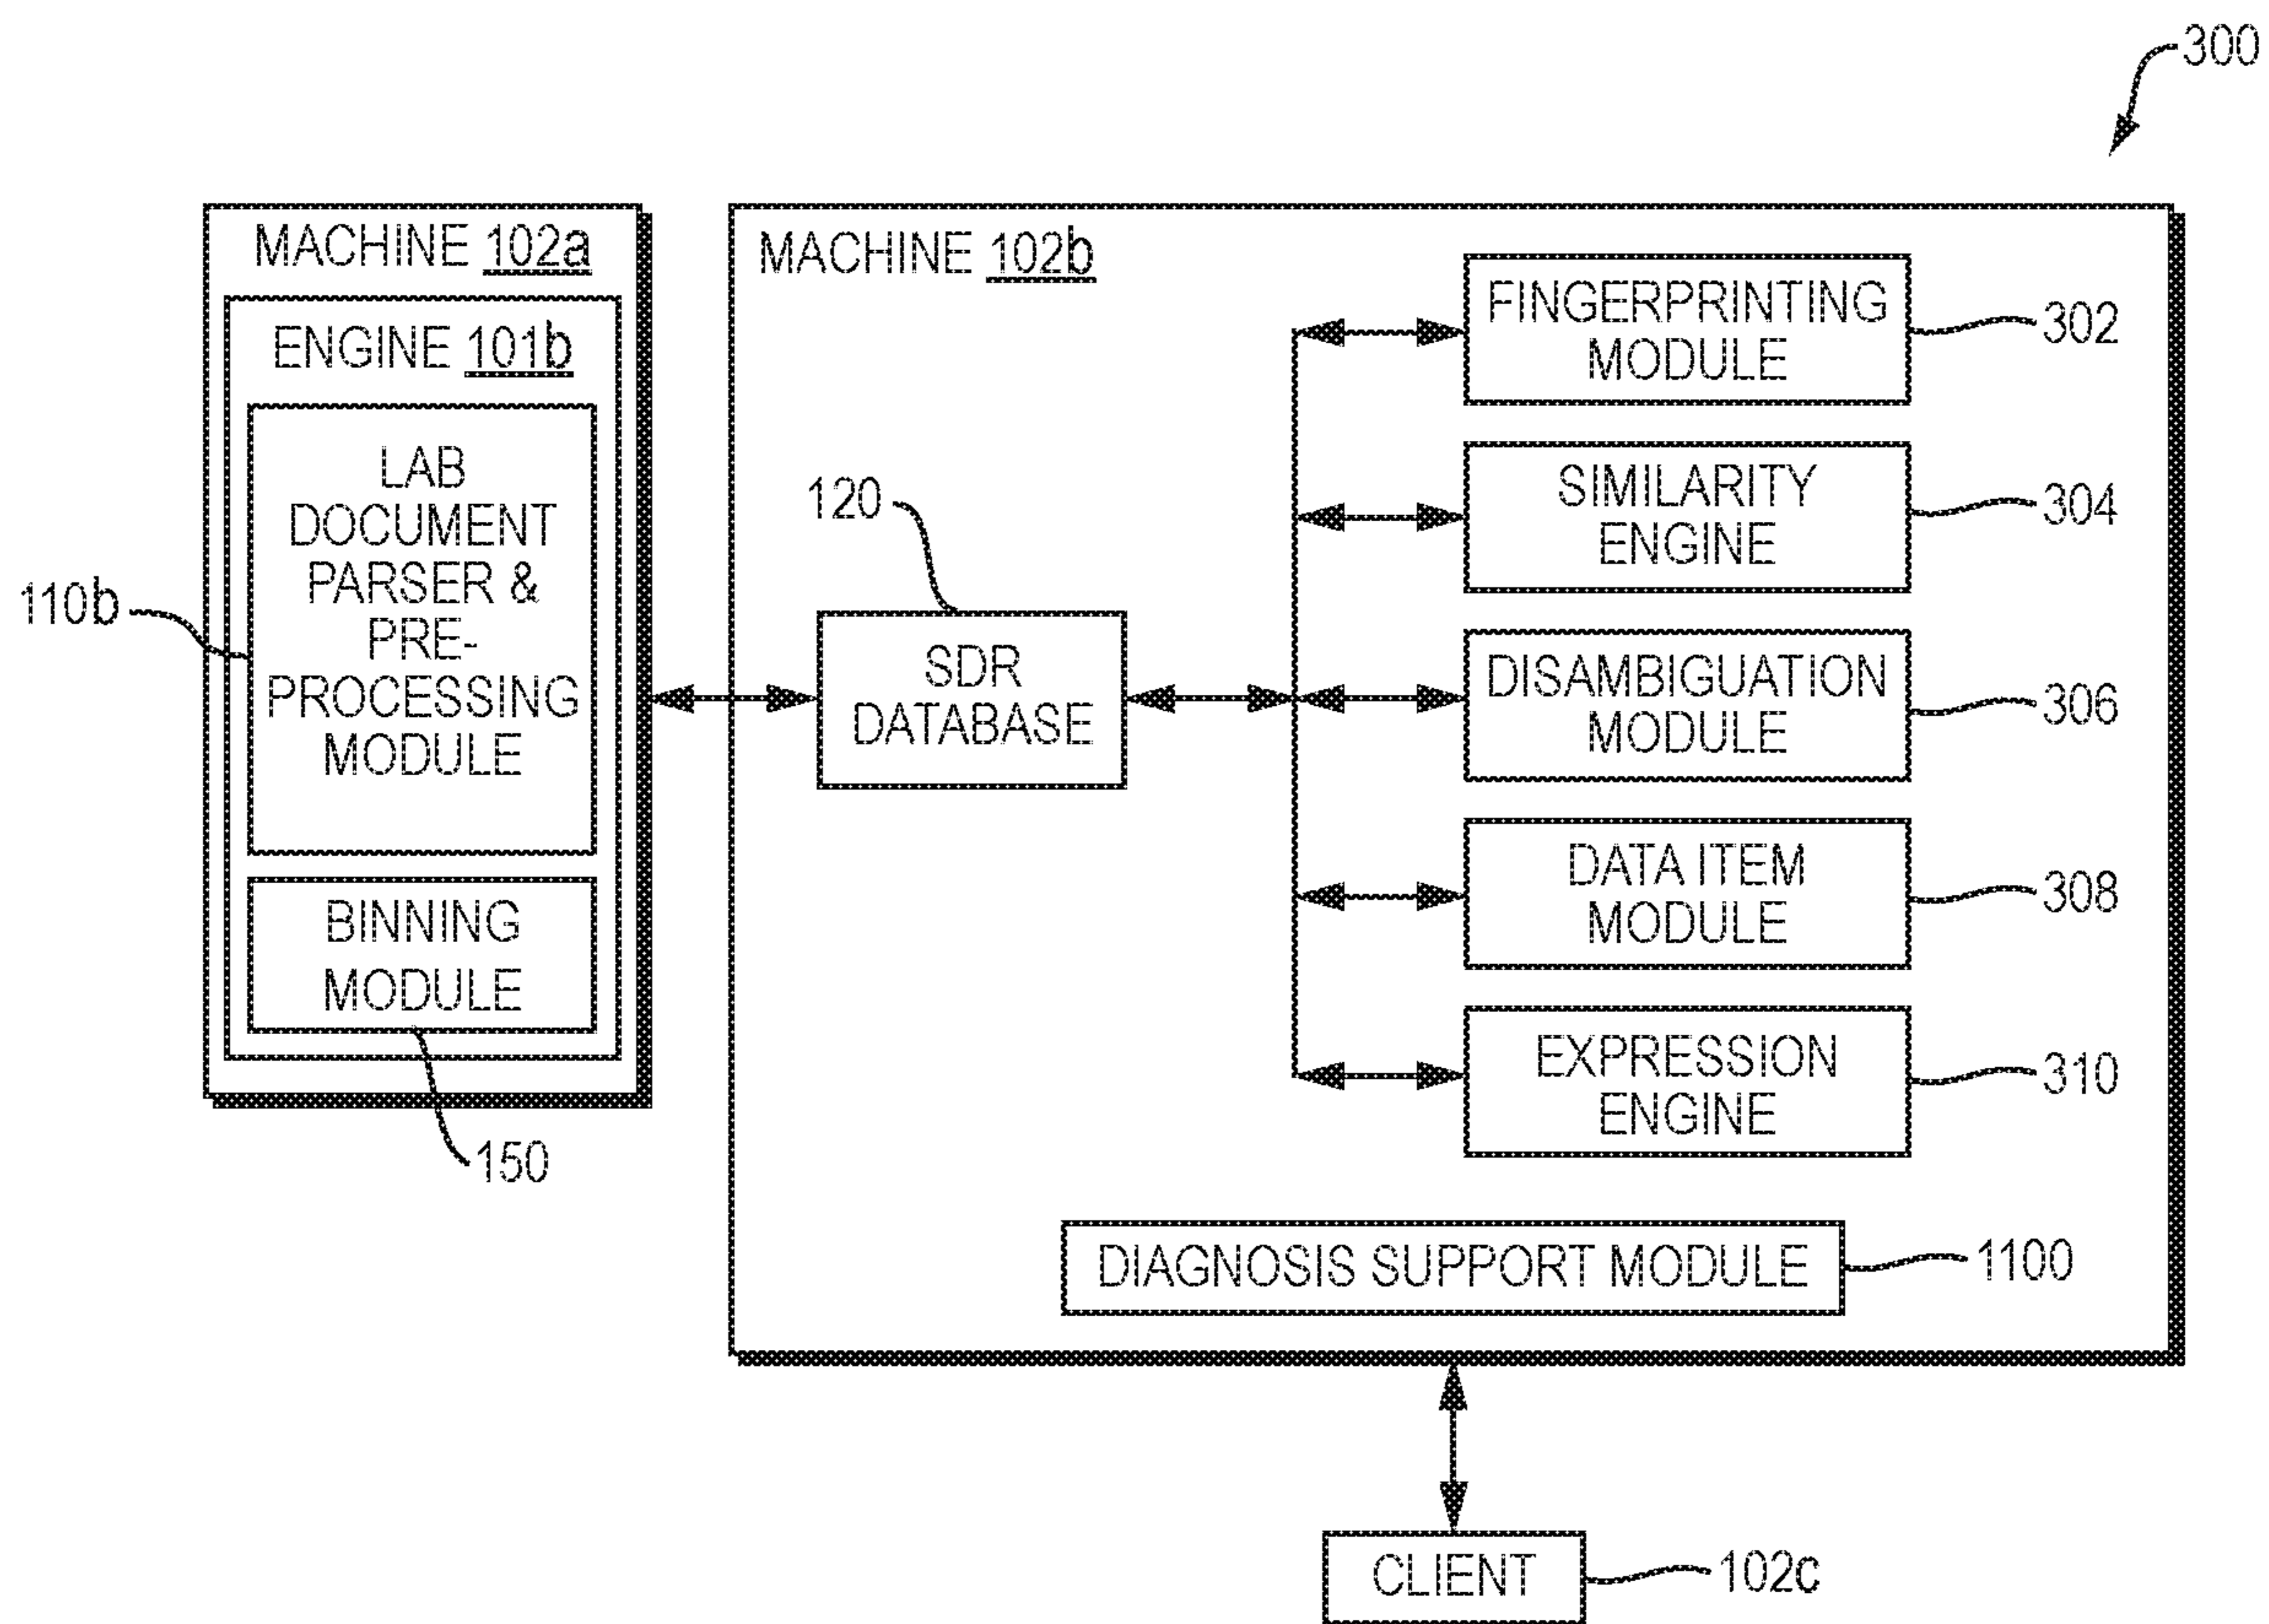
300

MACHINE 102a

ENGINE 101b

LAB DOCUMENT PARSER & PRE-PROCESSING MODULE

110b

BINNING MODULE

150

MACHINE 102b

120

SDR DATABASE

FINGERPRINTING MODULE

302

SIMILARITY ENGINE

304

DISAMBIGUATION MODULE

306

DATA ITEM MODULE

308

EXPRESSION ENGINE

310

DIAGNOSIS SUPPORT MODULE

1100

CLIENT

102c